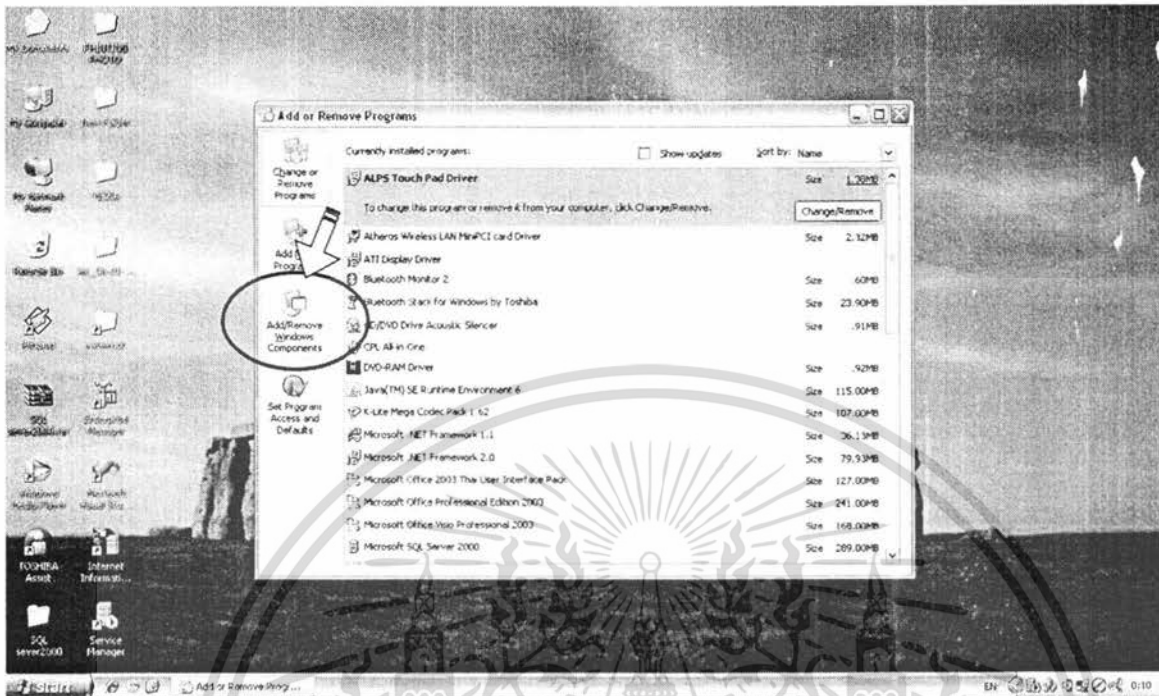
Add or Remove Programs

Change or Remove Programs

Add New Programs

Add/Remove Windows Components

Set Program Access and Defaults

Currently installed programs:

Show updates

Sort by: Name

ALPS Touch Pad Driver

Size 1.30MB

To change this program or remove it from your computer, click Change/Remove.

Change/Remove

| Program | | Size |
|---|---|---|
| Atheros Wireless LAN MiniPCI card Driver | Size | 2.12MB |
| ATI Display Driver | | |
| Bluetooth Monitor 2 | Size | .60MB |
| Bluetooth Stack for Windows by Toshiba | Size | 23.90MB |
| CD/DVD Drive Acoustic Silencer | Size | .91MB |
| CPL All-in One | | |
| DVD-RAM Driver | Size | .92MB |
| Java(TM) SE Runtime Environment 6 | Size | 115.00MB |
| K-Lite Mega Codec Pack 1.62 | Size | 107.00MB |
| Microsoft .NET Framework 1.1 | Size | 36.13MB |
| Microsoft .NET Framework 2.0 | Size | 79.93MB |
| Microsoft Office 2003 Thai User Interface Pack | Size | 127.00MB |
| Microsoft Office Professional Edition 2003 | Size | 241.00MB |
| Microsoft Office Visio Professional 2003 | Size | 168.00MB |
| Microsoft SQL Server 2000 | Size | 289.00MB |

My Computer

TOSHIBA Assist

Internet Informati...

SQL server2000

Service Manager

start

Add or Remove Prog...

EN 0:10